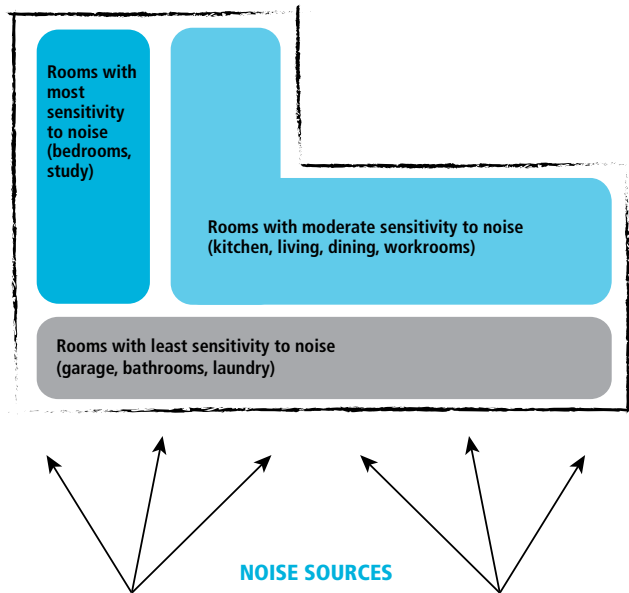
Rooms with most sensitivity to noise (bedrooms, study)

Rooms with moderate sensitivity to noise (kitchen, living, dining, workrooms)

Rooms with least sensitivity to noise (garage, bathrooms, laundry)

NOISE SOURCES